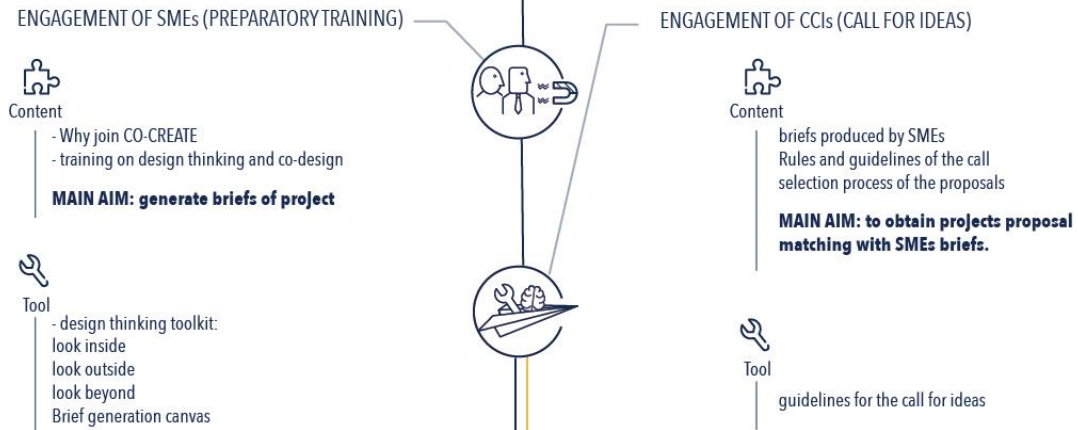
ENGAGEMENT OF SMEs (PREPARATORY TRAINING)

Content

- Why join CO-CREATE
- training on design thinking and co-design

MAIN AIM: generate briefs of project

Tool

- design thinking toolkit:
look inside
look outside
look beyond
Brief generation canvas

ENGAGEMENT OF CCIs (CALL FOR IDEAS)

Content

briefs produced by SMEs
Rules and guidelines of the call
selection process of the proposals

MAIN AIM: to obtain projects proposal matching with SMEs briefs.

Tool

guidelines for the call for ideas